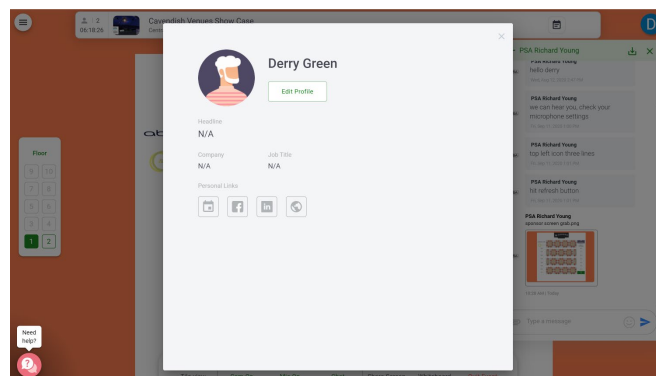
2
06:18:26
Cavendish Venues Show Case
×
Derry Green
Edit Profile
Headline
N/A
Company
N/A
Job Title
N/A
Personal Links
PSA Richard Young
PSA Richard Young
hello derry
PSA Richard Young
we can hear you, check your microphone settings
PSA Richard Young
top left icon three lines
PSA Richard Young
hit refresh button
PSA Richard Young
sponsor-screen-grab.png
Type a message
Floor
1
2
Need help?